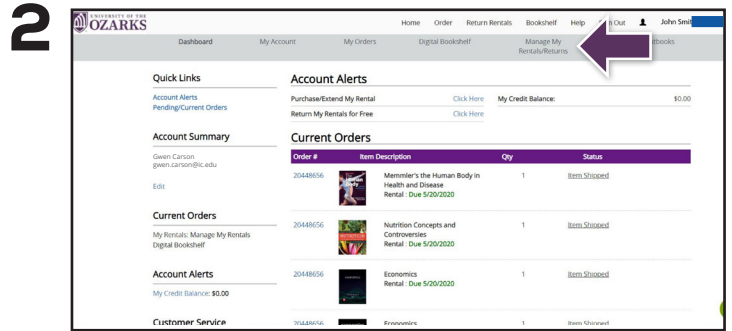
2

UNIVERSITY OF THE OZARKS

Home Order Return Rentals Bookshelf Help Sign Out John Smit

Dashboard My Account My Orders Digital Bookshelf Manage My Rentals/Returns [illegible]tbooks

Quick Links
Account Alerts
Pending/Current Orders

Account Summary
Gwen Carson
gwen.carson@ic.edu

Edit

Current Orders
My Rentals: Manage My Rentals
Digital Bookshelf

Account Alerts
My Credit Balance: $0.00

Customer Service

Account Alerts

| Purchase/Extend My Rental | Click Here | My Credit Balance: | $0.00 |
|---|---|---|---|
| Return My Rentals for Free | Click Here | | |

Current Orders

| Order # | Item Description | Qty | Status |
|---|---|---|---|
| 20448656 | Memmler's the Human Body in Health and Disease Rental : Due 5/20/2020 | 1 | Item Shipped |
| 20448656 | Nutrition Concepts and Controversies Rental : Due 5/20/2020 | 1 | Item Shipped |
| 20448656 | Economics Rental : Due 5/20/2020 | 1 | Item Shipped |
| 20448656 | Economics | 1 | Item Shipped |